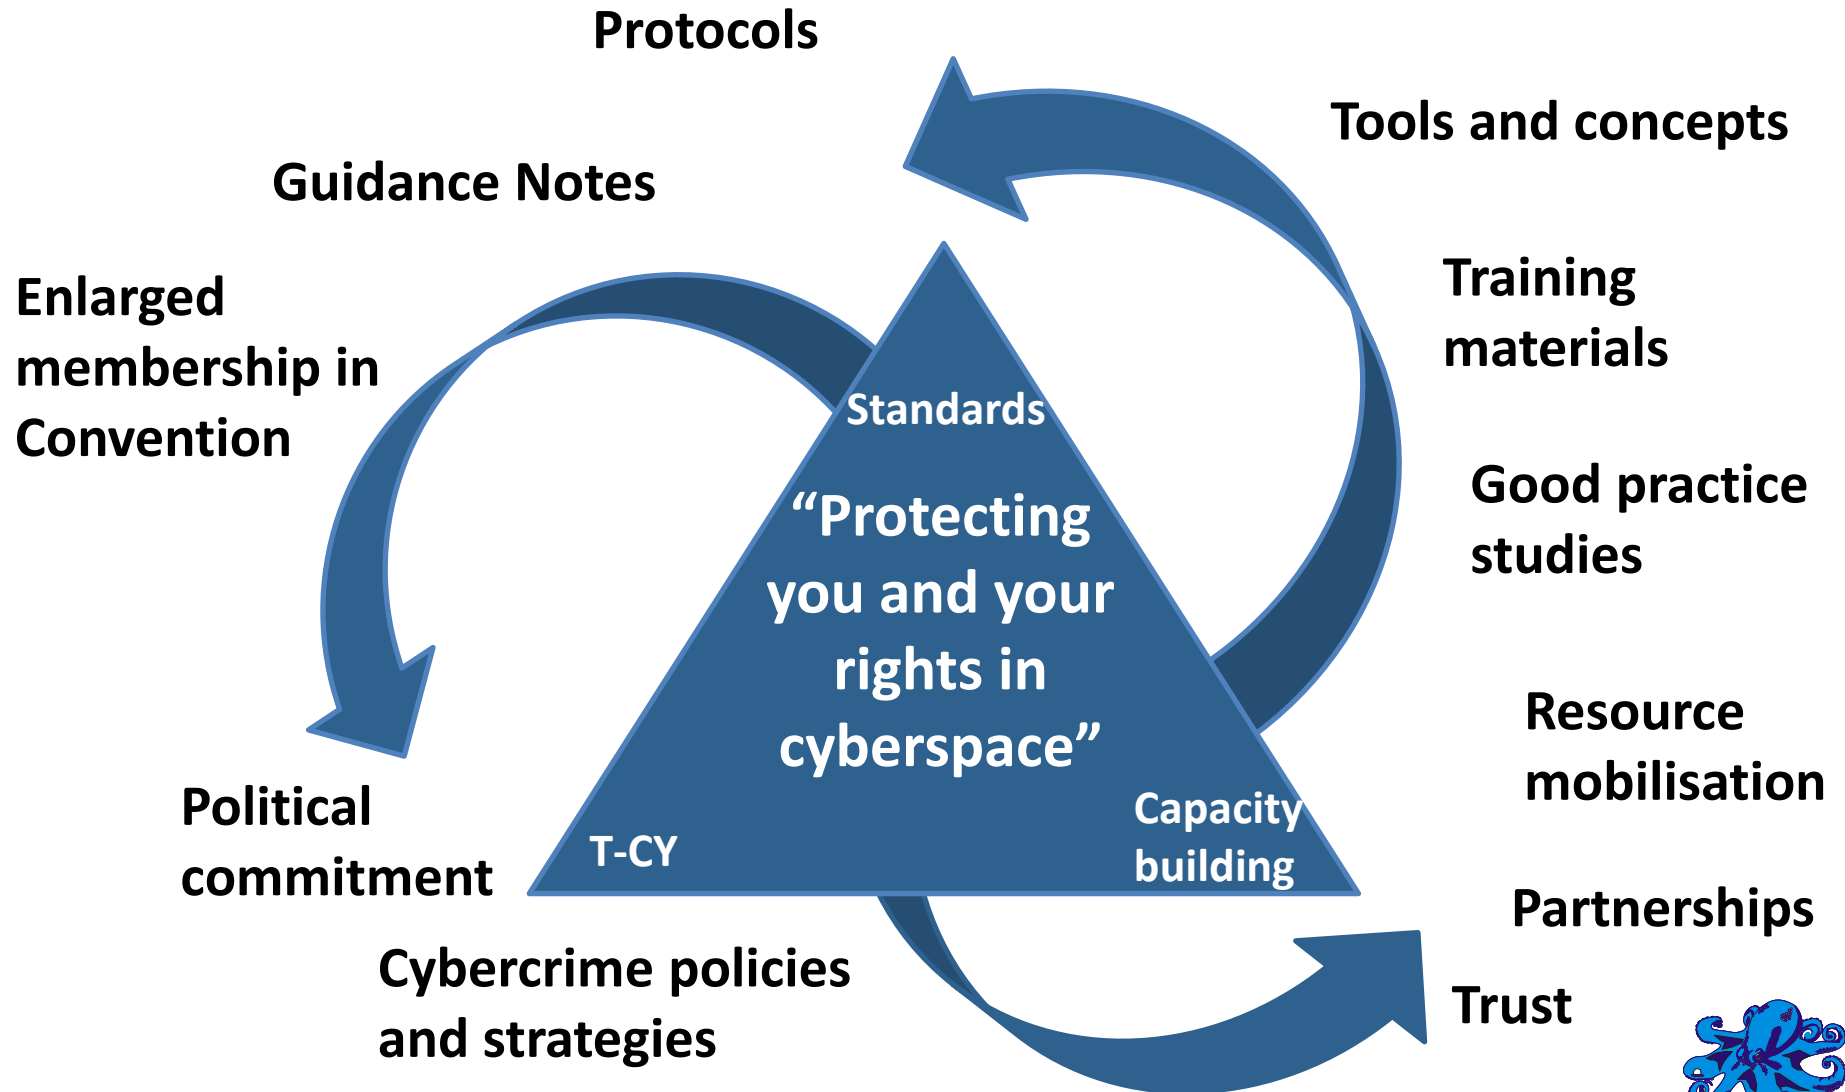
Protocols

Tools and concepts

Guidance Notes

Training materials

Enlarged membership in Convention

Standards

“Protecting you and your rights in cyberspace”

Good practice studies

Resource mobilisation

Political commitment

T-CY

Capacity building

Partnerships

Cybercrime policies and strategies

Trust